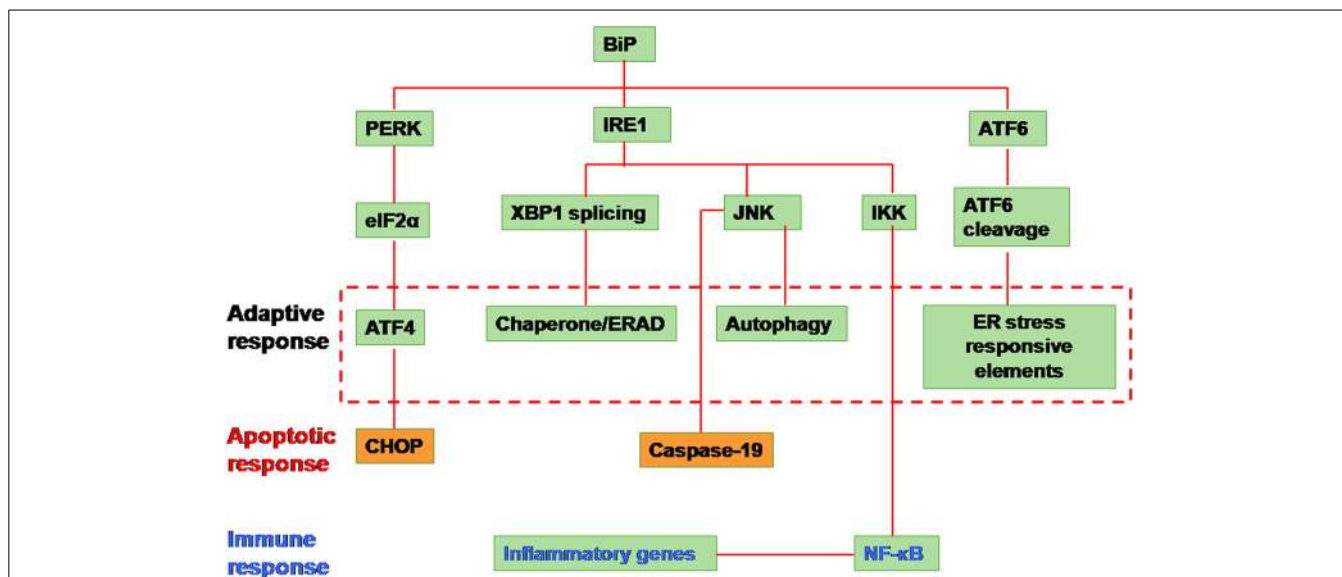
BiP

PERK

IRE1

ATF6

eIF2α

XBP1 splicing

JNK

IKK

ATF6 cleavage

Adaptive response

ATF4

Chaperone/ERAD

Autophagy

ER stress responsive elements

Apoptotic response

CHOP

Caspase-19

Immune response

Inflammatory genes

NF-κB